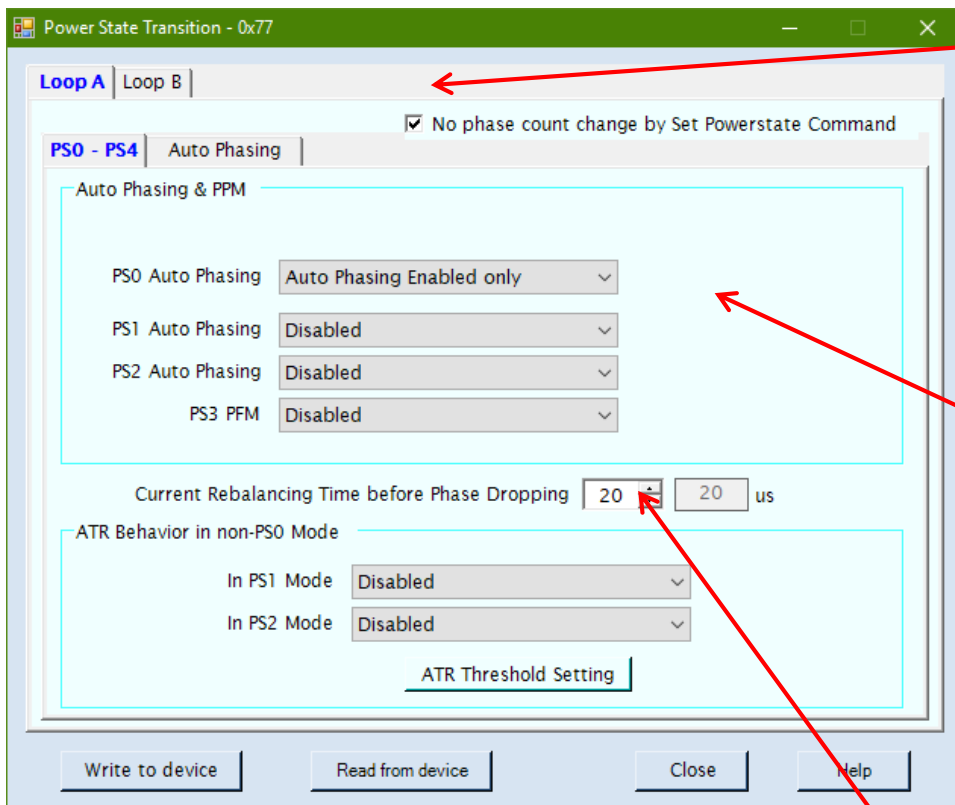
Power State Transition - 0x77

Loop A | Loop B

No phase count change by Set Powerstate Command

PS0 - PS4 | Auto Phasing

Auto Phasing & PPM

PS0 Auto Phasing | Auto Phasing Enabled only

PS1 Auto Phasing | Disabled

PS2 Auto Phasing | Disabled

PS3 PFM | Disabled

Current Rebalancing Time before Phase Dropping 20 20 us

ATR Behavior in non-PS0 Mode

In PS1 Mode | Disabled

In PS2 Mode | Disabled

ATR Threshold Setting

Write to device | Read from device | Close | Help